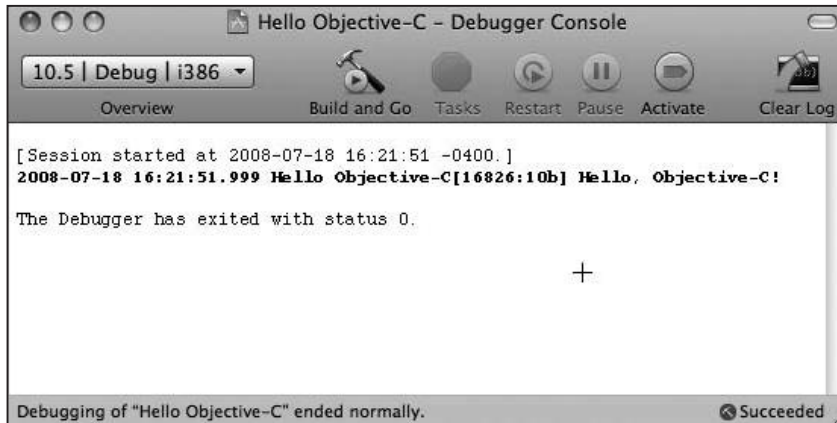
Hello Objective-C – Debugger Console

10.5 | Debug | i386

Overview

Build and Go

Tasks

Restart

Pause

Activate

Clear Log

[Session started at 2008-07-18 16:21:51 -0400.]
2008-07-18 16:21:51.999 Hello Objective-C[16826:10b] Hello, Objective-C!

The Debugger has exited with status 0.

Debugging of "Hello Objective-C" ended normally.

Succeeded